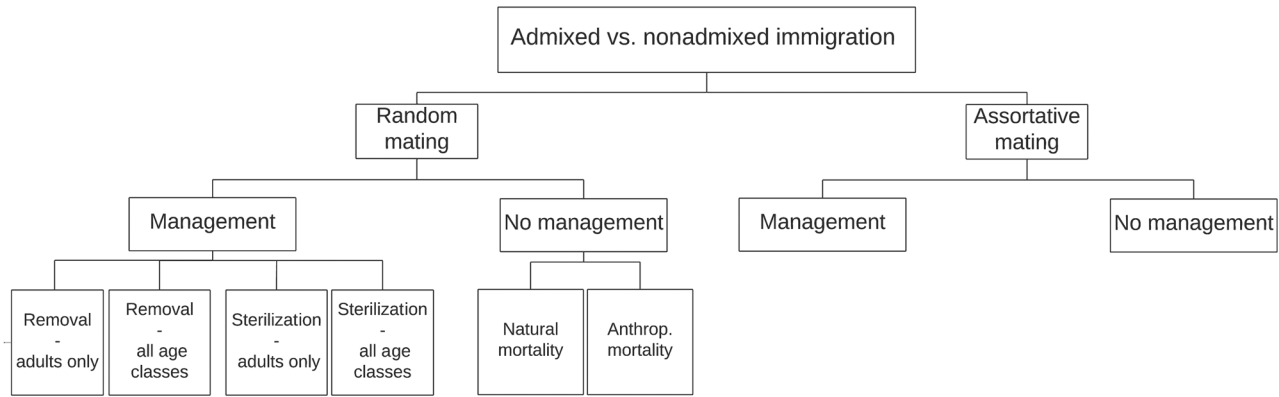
Admixed vs. nonadmixed immigration

Random mating

Assortative mating

Management

No management

Management

No management

Removal - adults only

Removal - all age classes

Sterilization - adults only

Sterilization - all age classes

Natural mortality

Anthrop. mortality